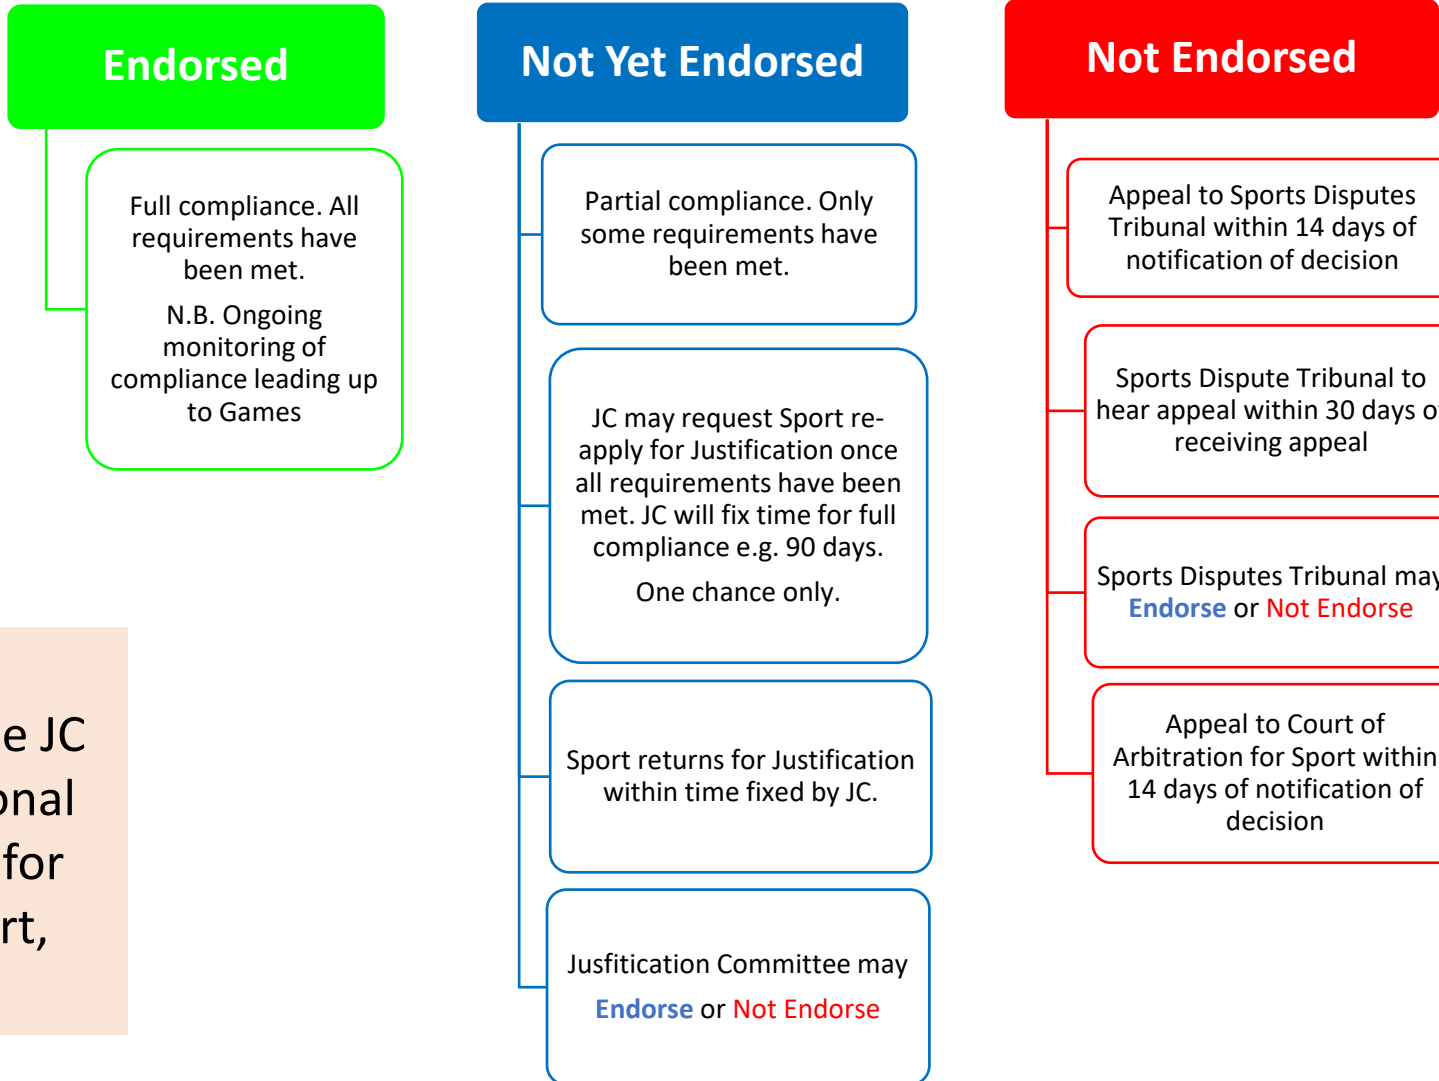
Endorsed

Full compliance. All requirements have been met.

N.B. Ongoing monitoring of compliance leading up to Games

e JC
onal
for
rt,

Not Yet Endorsed

Partial compliance. Only some requirements have been met.

JC may request Sport re-apply for Justification once all requirements have been met. JC will fix time for full compliance e.g. 90 days.

One chance only.

Sport returns for Justification within time fixed by JC.

Jusfitication Committee may

Endorse or Not Endorse

Not Endorsed

Appeal to Sports Disputes Tribunal within 14 days of notification of decision

Sports Dispute Tribunal to hear appeal within 30 days o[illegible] receiving appeal

Sports Disputes Tribunal ma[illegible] Endorse or Not Endorse

Appeal to Court of Arbitration for Sport within 14 days of notification of decision